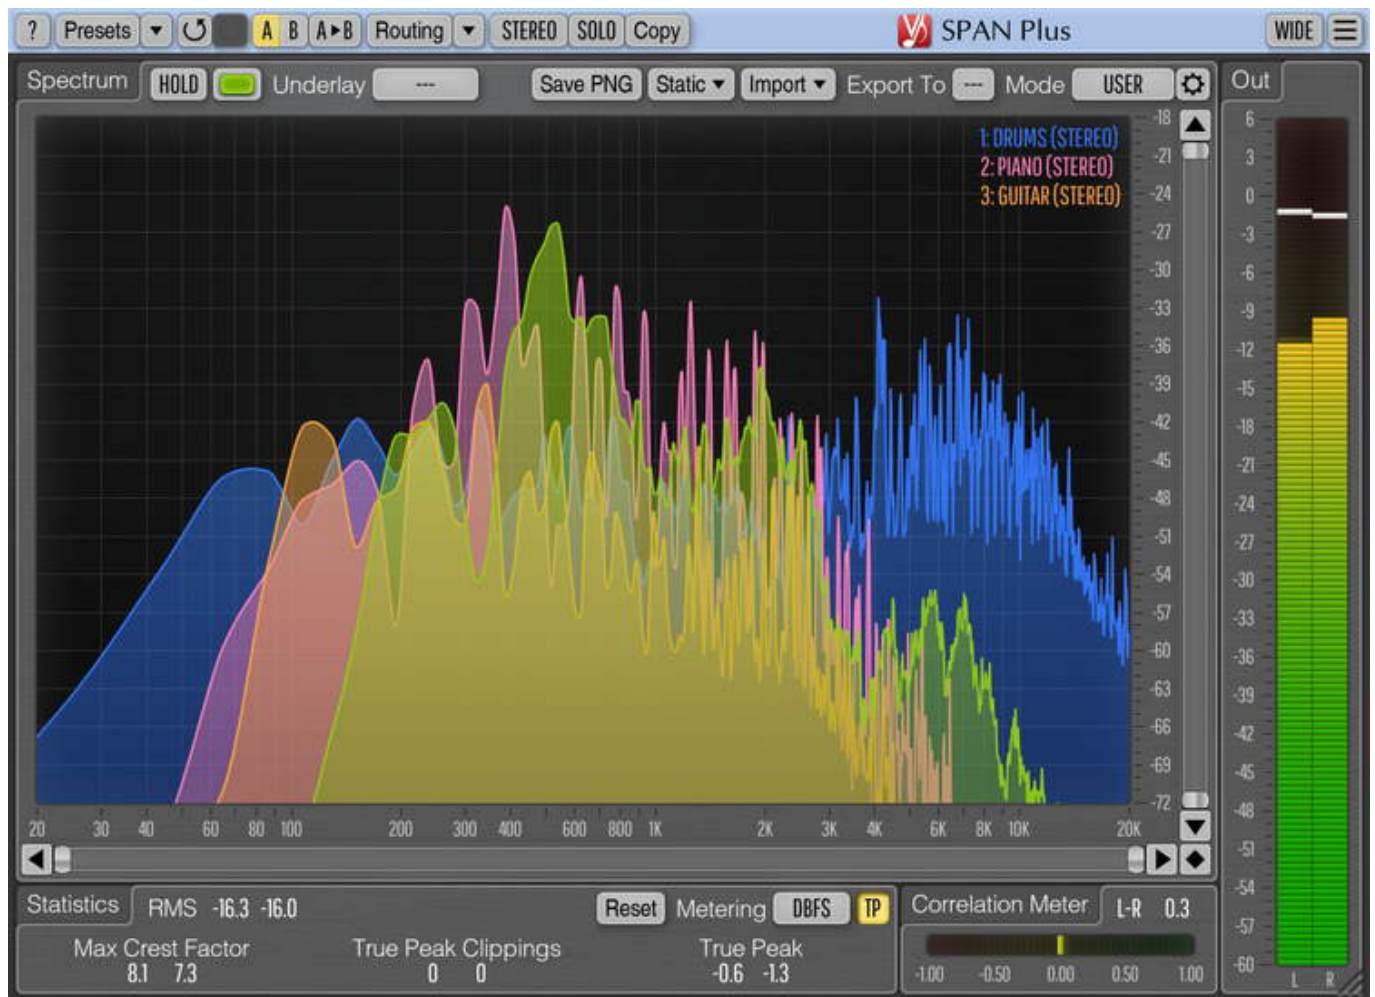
? Presets ▾ ↺ A B A▸B Routing ▾ STEREO SOLO Copy

SPAN Plus

WIDE ☰

Spectrum HOLD Underlay --- Save PNG Static ▾ Import ▾ Export To --- Mode USER

Out

1: DRUMS (STEREO)
2: PIANO (STEREO)
3: GUITAR (STEREO)

-18 -21 -24 -27 -30 -33 -36 -39 -42 -45 -48 -51 -54 -57 -60 -63 -66 -69 -72

6 3 0 -3 -6 -9 -12 -15 -18 -21 -24 -27 -30 -33 -36 -39 -42 -45 -48 -51 -54 -57 -60

20 30 40 60 80 100 200 300 400 600 800 1K 2K 3K 4K 6K 8K 10K 20K

Statistics RMS -16.3 -16.0 Reset Metering DBFS TP

Max Crest Factor 8.1 7.3

True Peak Clippings 0 0

True Peak -0.6 -1.3

Correlation Meter L-R 0.3

-1.00 -0.50 0.00 0.50 1.00

L R